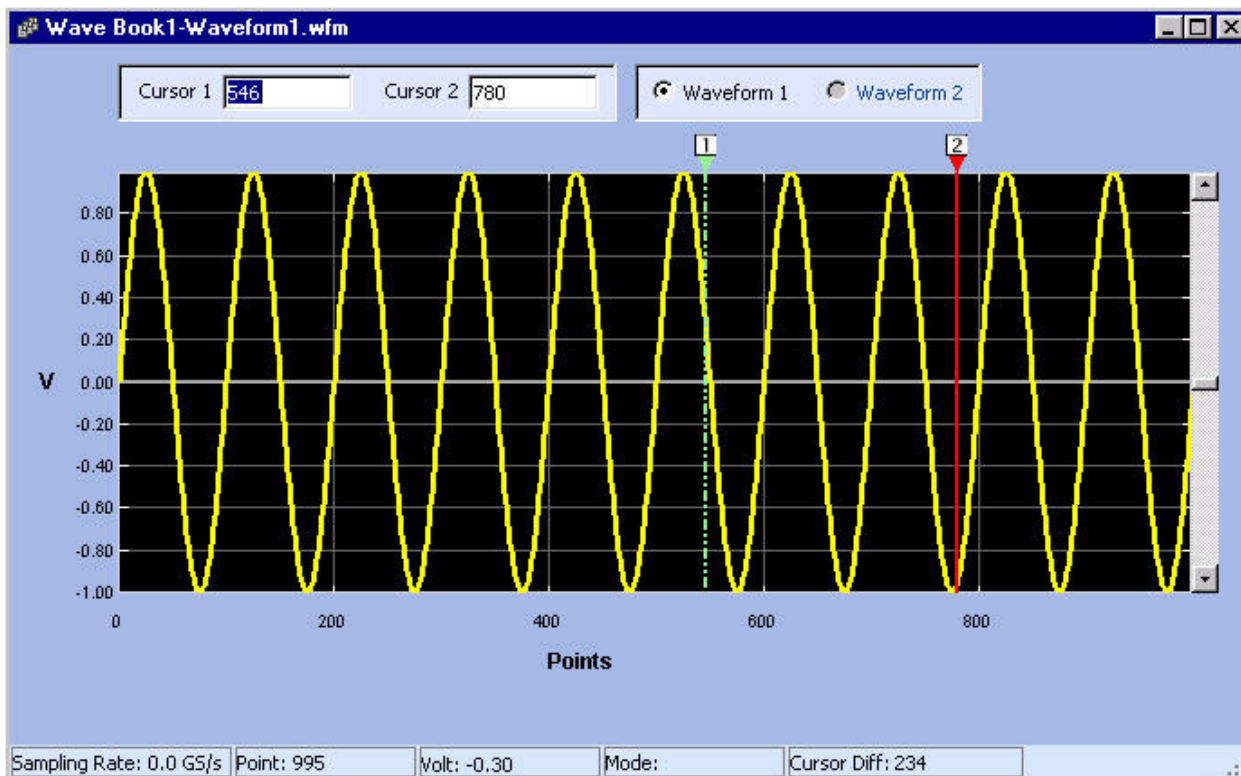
Wave Book1-Waveform1.wfm

Cursor 1 546 Cursor 2 780

Waveform 1 Waveform 2

1 2

0.80
0.60
0.40
0.20
V 0.00
-0.20
-0.40
-0.60
-0.80
-1.00

0 200 400 600 800

Points

Sampling Rate: 0.0 GS/s | Point: 995 | Volt: -0.30 | Mode: | Cursor Diff: 234